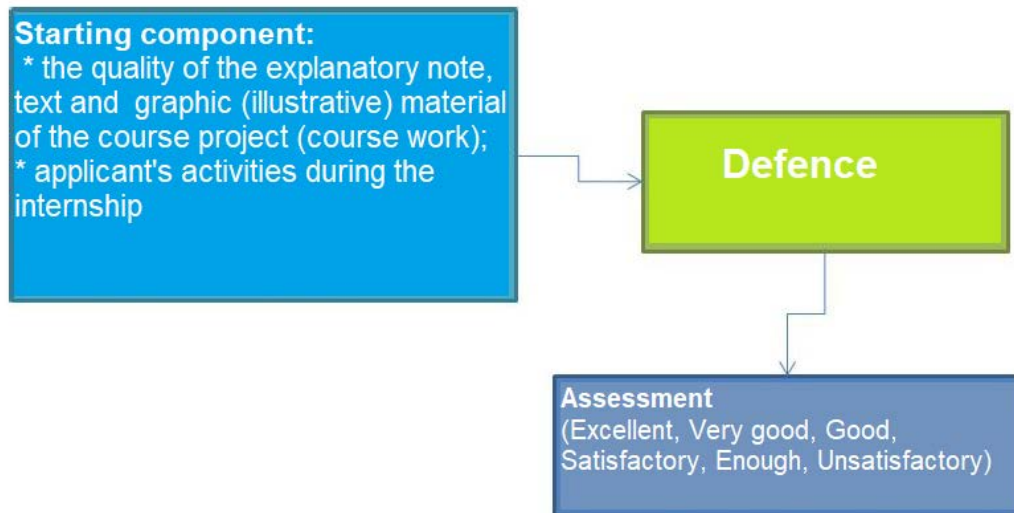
Starting component:
* the quality of the explanatory note, text and graphic (illustrative) material of the course project (course work);
* applicant's activities during the internship

Defence

Assessment
(Excellent, Very good, Good, Satisfactory, Enough, Unsatisfactory)